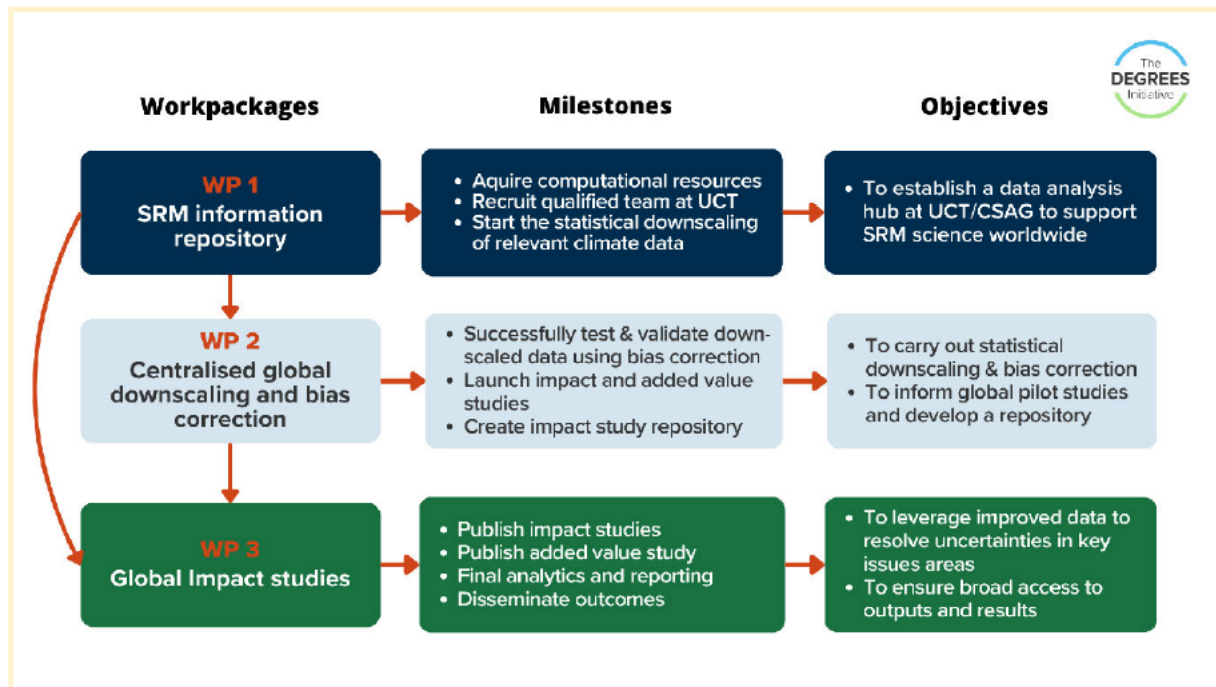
The DEGREES Initiative

Workpackages

Milestones

Objectives

WP 1
SRM information repository

- Aquire computational resources
- Recruit qualified team at UCT
- Start the statistical downscaling of relevant climate data

- To establish a data analysis hub at UCT/CSAG to support SRM science worldwide

WP 2
Centralised global downscaling and bias correction

- Successfully test & validate downscaled data using bias correction
- Launch impact and added value studies
- Create impact study repository

- To carry out statistical downscaling & bias correction
- To inform global pilot studies and develop a repository

WP 3
Global Impact studies

- Publish impact studies
- Publish added value study
- Final analytics and reporting
- Disseminate outcomes

- To leverage improved data to resolve uncertainties in key issues areas
- To ensure broad access to outputs and results